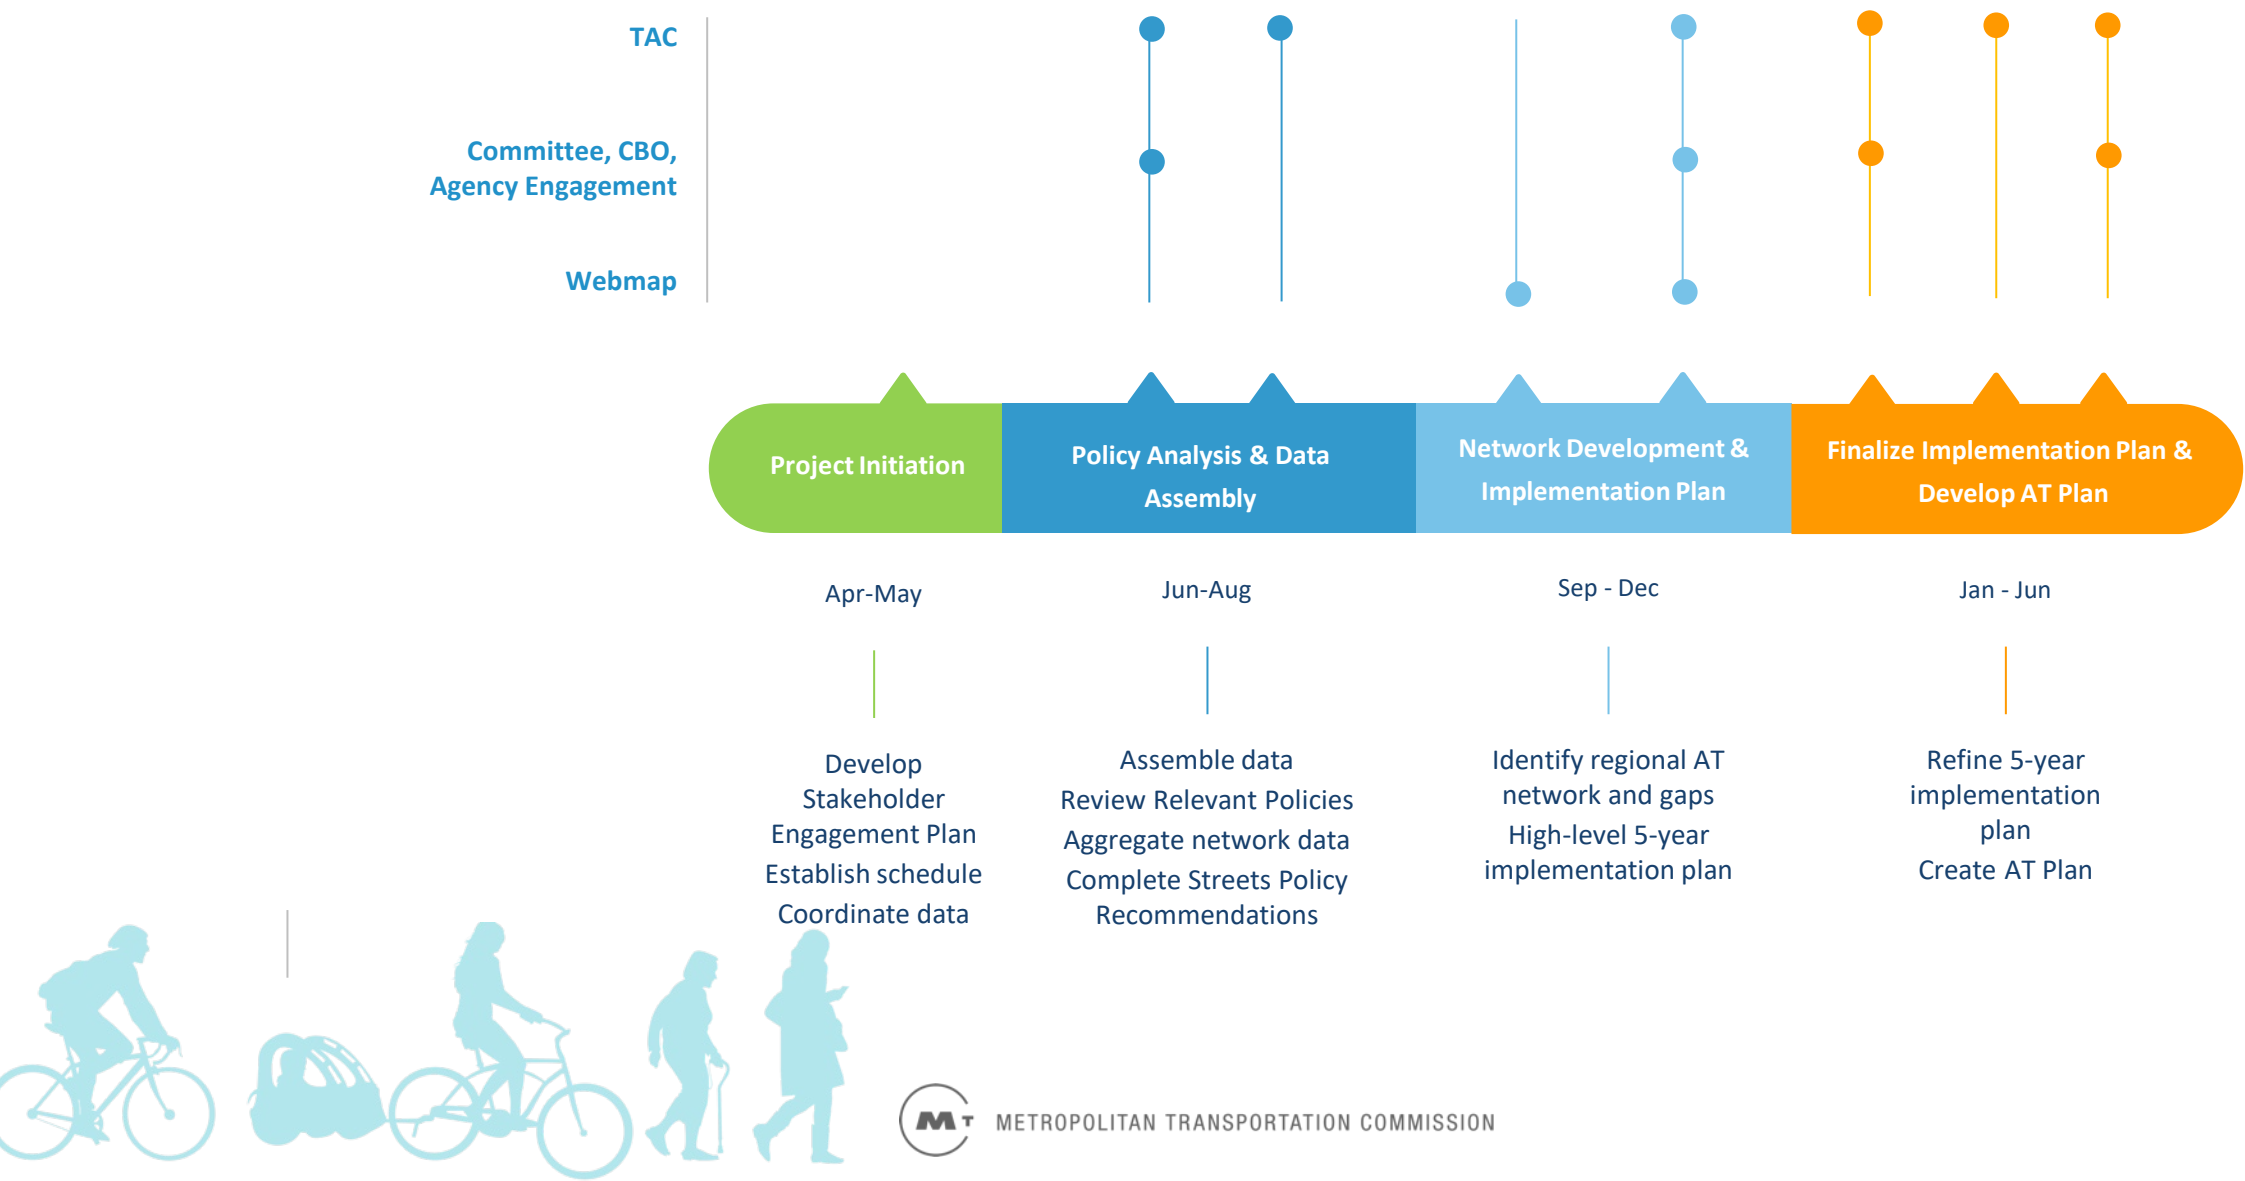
TAC

Committee, CBO, Agency Engagement

Webmap

Project Initiation

Policy Analysis & Data Assembly

Network Development & Implementation Plan

Finalize Implementation Plan & Develop AT Plan

Apr-May

Jun-Aug

Sep - Dec

Jan - Jun

Develop Stakeholder Engagement Plan
Establish schedule
Coordinate data

Assemble data
Review Relevant Policies
Aggregate network data
Complete Streets Policy Recommendations

Identify regional AT network and gaps
High-level 5-year implementation plan

Refine 5-year implementation plan
Create AT Plan

MTC METROPOLITAN TRANSPORTATION COMMISSION